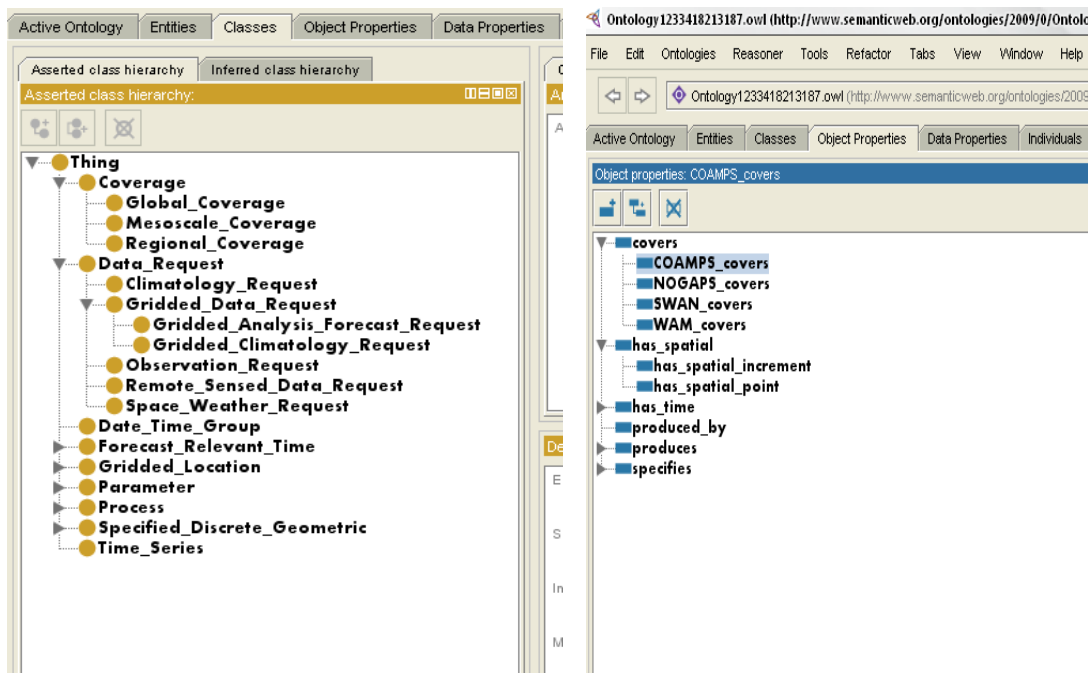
Active Ontology | Entities | Classes | Object Properties | Data Properties

Asserted class hierarchy | Inferred class hierarchy

Asserted class hierarchy:

Thing
Coverage
Global_Coverage
Mesoscale_Coverage
Regional_Coverage
Data_Request
Climatology_Request
Gridded_Data_Request
Gridded_Analysis_Forecast_Request
Gridded_Climatology_Request
Observation_Request
Remote_Sensed_Data_Request
Space_Weather_Request
Date_Time_Group
Forecast_Relevant_Time
Gridded_Location
Parameter
Process
Specified_Discrete_Geometric
Time_Series

Ontology1233418213187.owl (http://www.semanticweb.org/ontologies/2009/0/Ontol

File | Edit | Ontologies | Reasoner | Tools | Refactor | Tabs | View | Window | Help

Ontology1233418213187.owl (http://www.semanticweb.org/ontologies/2009

Active Ontology | Entities | Classes | Object Properties | Data Properties | Individuals

Object properties: COAMPS_covers

covers
COAMPS_covers
NOGAPS_covers
SWAN_covers
WAM_covers
has_spatial
has_spatial_increment
has_spatial_point
has_time
produced_by
produces
specifies